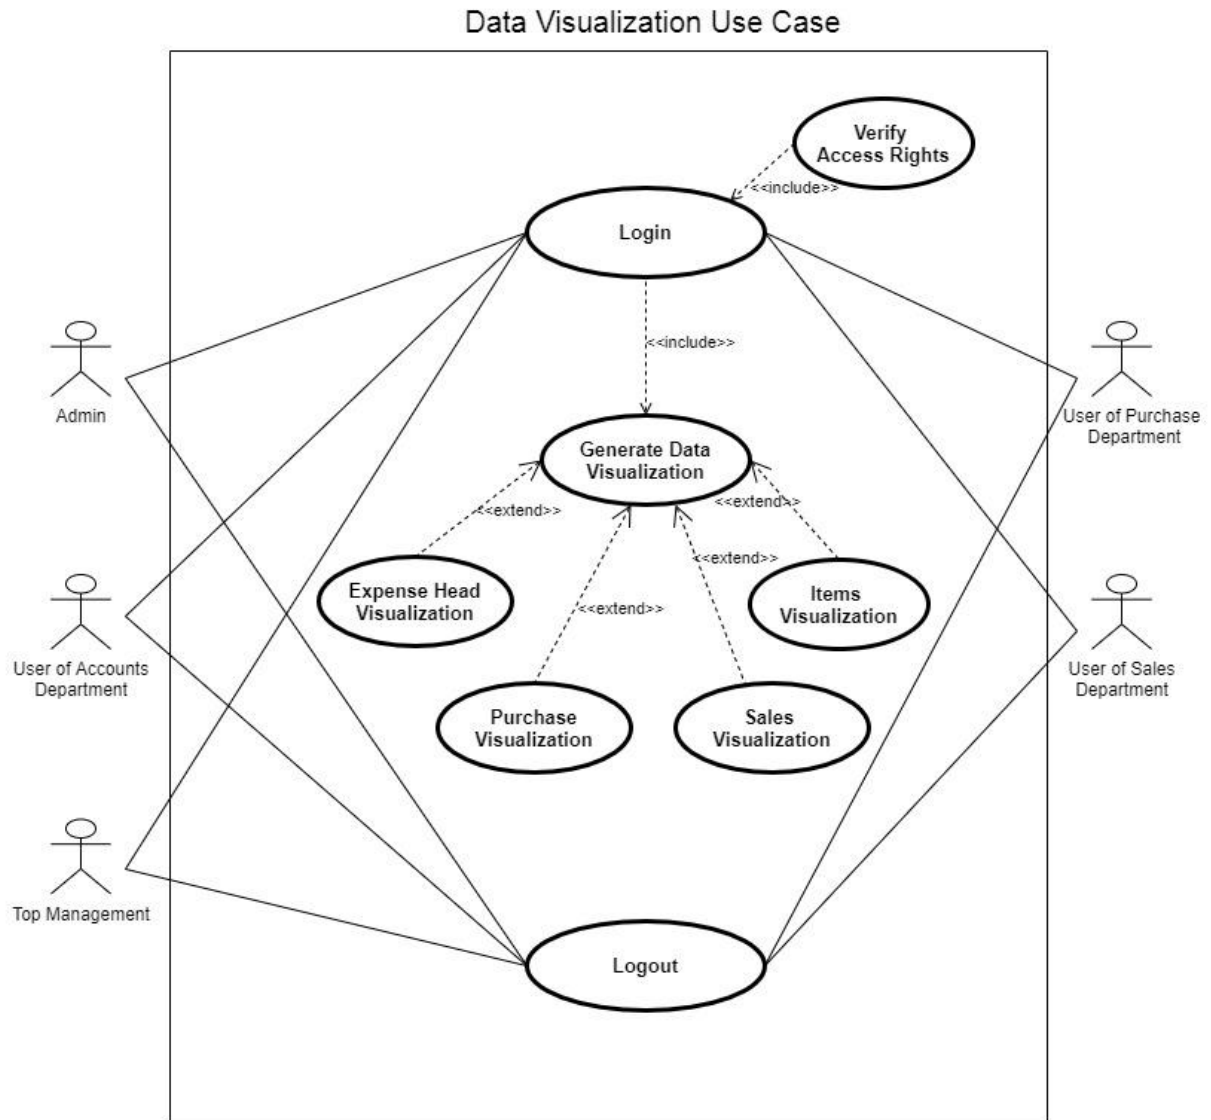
Data Visualization Use Case

Verify Access Rights

<<include>>

Login

<<include>>

Generate Data Visualization

<<extend>>

<<extend>>

<<extend>>

<<extend>>

Expense Head Visualization

Items Visualization

Purchase Visualization

Sales Visualization

Logout

Admin

User of Accounts Department

Top Management

User of Purchase Department

User of Sales Department